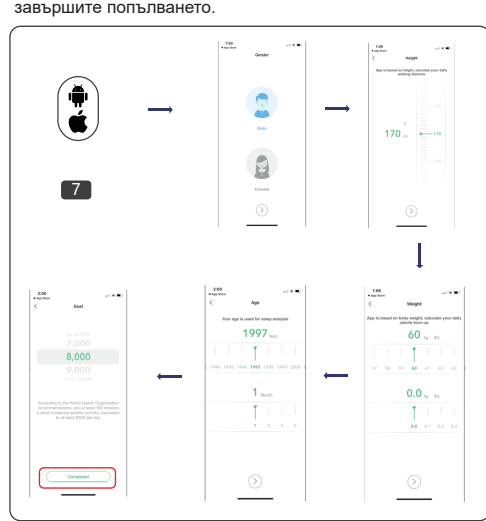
завършите попълването.

7

1:58
◂ App Store
Gender
Male
Female

1:58
◂ App Store
Height
App is based on height, calculate your daily walking distance
170 cm
170

1:59
◂ App Store
Weight
App is based on body weight, calculate your daily calorie burn-up
60 kg lbs
57 58 59 60 61 62 63
0.0 kg lbs
0.0 0.1 0.2 0.3

2:00
◂ App Store
Age
Your age is used for sleep analysis
1997 Year
1994 1995 1996 1997 1998 1999 2000
1 Month
1 2 3 4

2:00
◂ App Store
Goal
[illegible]
7,000
8,000
9,000
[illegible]
According to the World Health Organization recommendations, you at least 150 minutes a week moderate aerobic activity, equivalent to at least 8000 per day.
Completed